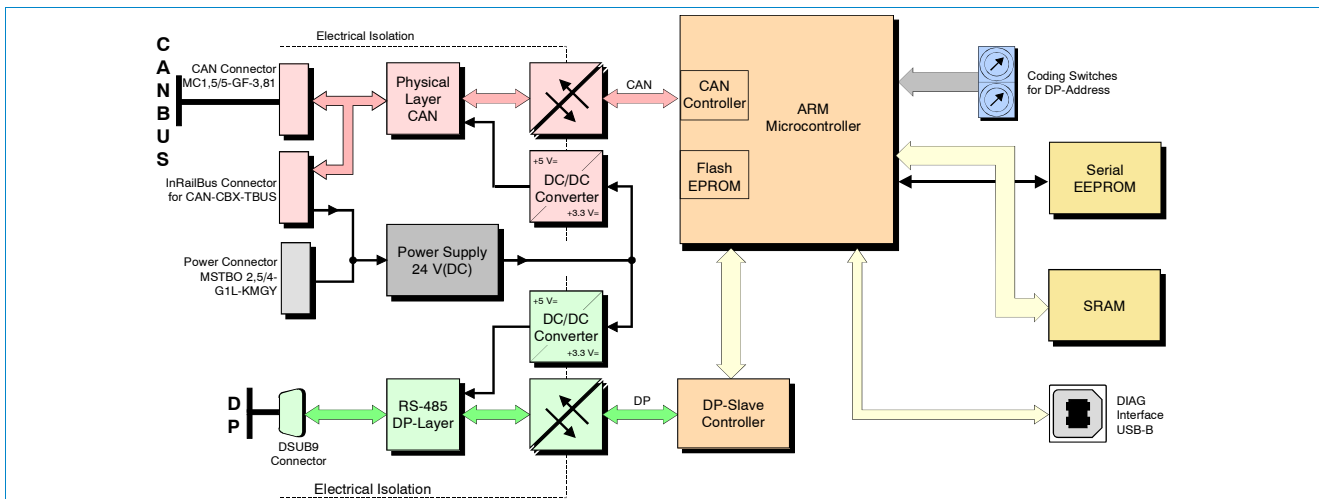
C
A
N
B
U
S

Electrical Isolation

CAN Connector
MC1,5/5-GF-3,81

Physical Layer CAN

CAN

CAN Controller

ARM Microcontroller

Coding Switches for DP-Address

InRailBus Connector for CAN-CBX-TBUS

+5 V=
DC/DC Converter
+3.3 V=

Flash EPROM

Serial EEPROM

Power Connector
MSTBO 2,5/4-G1L-KMGY

Power Supply
24 V(DC)

SRAM

+5 V=
DC/DC Converter
+3.3 V=

D
P

RS-485 DP-Layer

DP

DP-Slave Controller

DIAG Interface USB-B

DSUB9 Connector

Electrical Isolation